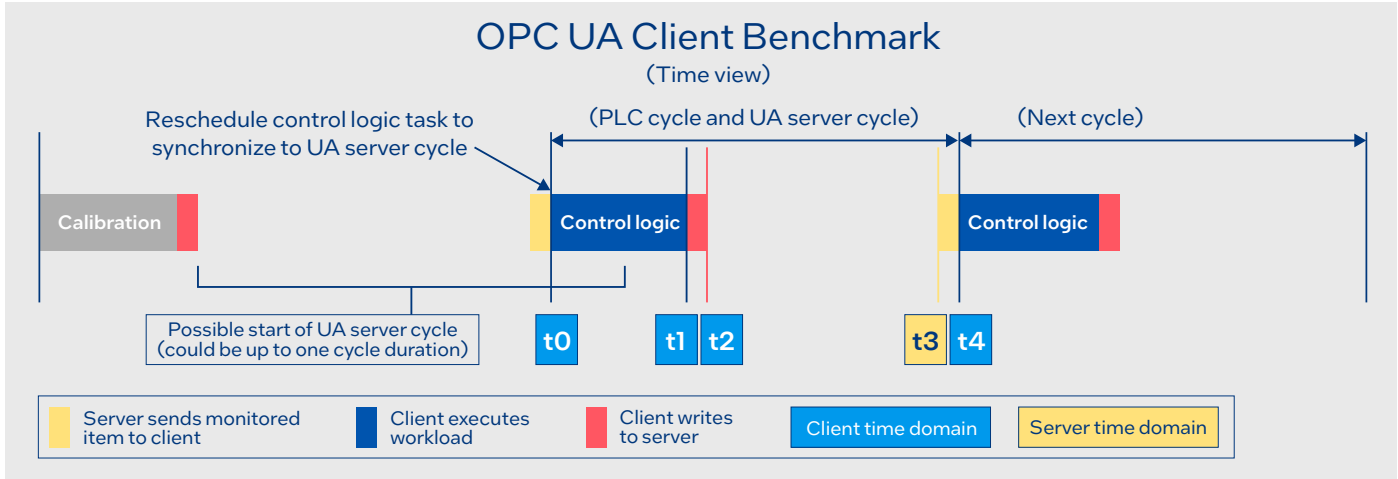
OPC UA Client Benchmark
(Time view)

Reschedule control logic task to synchronize to UA server cycle

(PLC cycle and UA server cycle)

(Next cycle)

Calibration

Control logic

Control logic

Possible start of UA server cycle (could be up to one cycle duration)

t0

t1

t2

t3

t4

Server sends monitored item to client

Client executes workload

Client writes to server

Client time domain

Server time domain